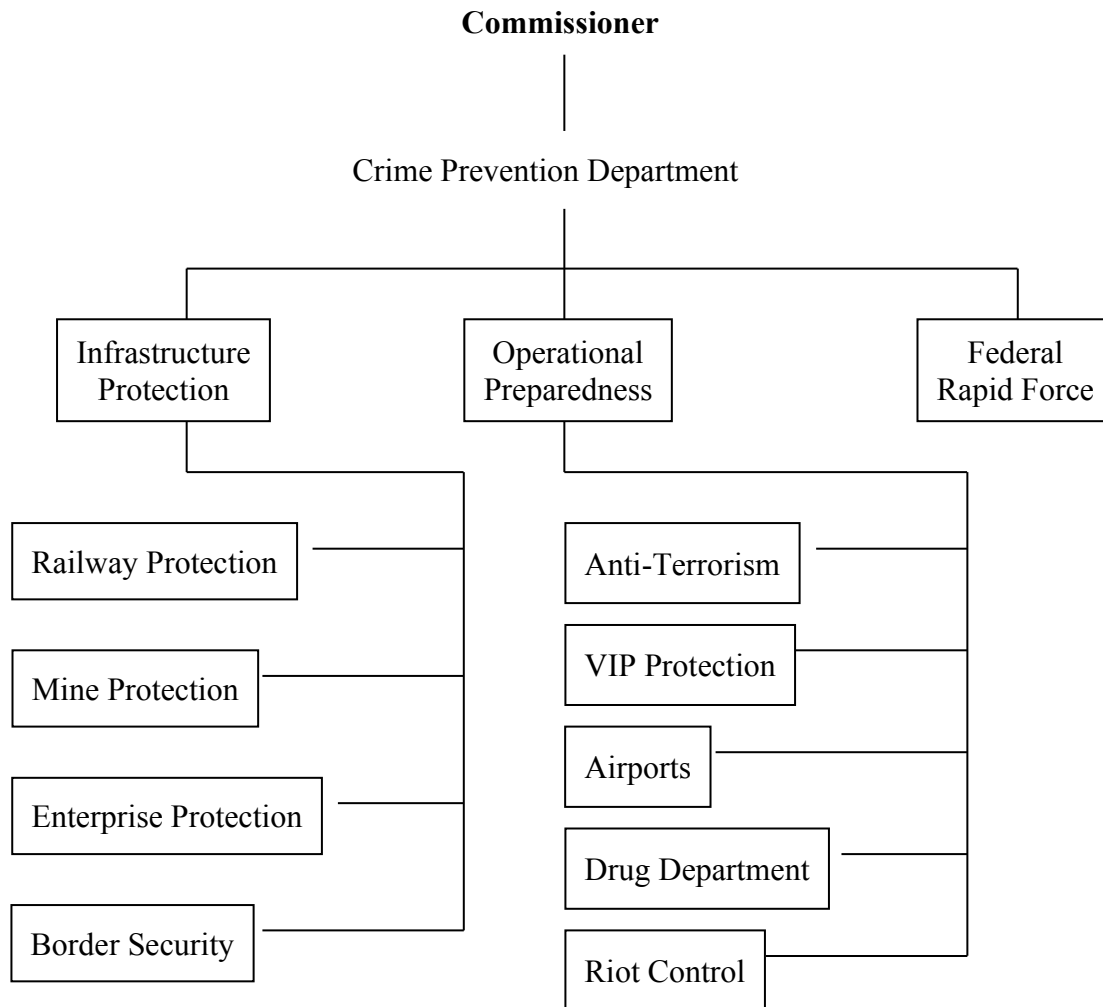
**Commissioner**

Crime Prevention Department

Infrastructure Protection

Operational Preparedness

Federal Rapid Force

Railway Protection

Mine Protection

Enterprise Protection

Border Security

Anti-Terrorism

VIP Protection

Airports

Drug Department

Riot Control